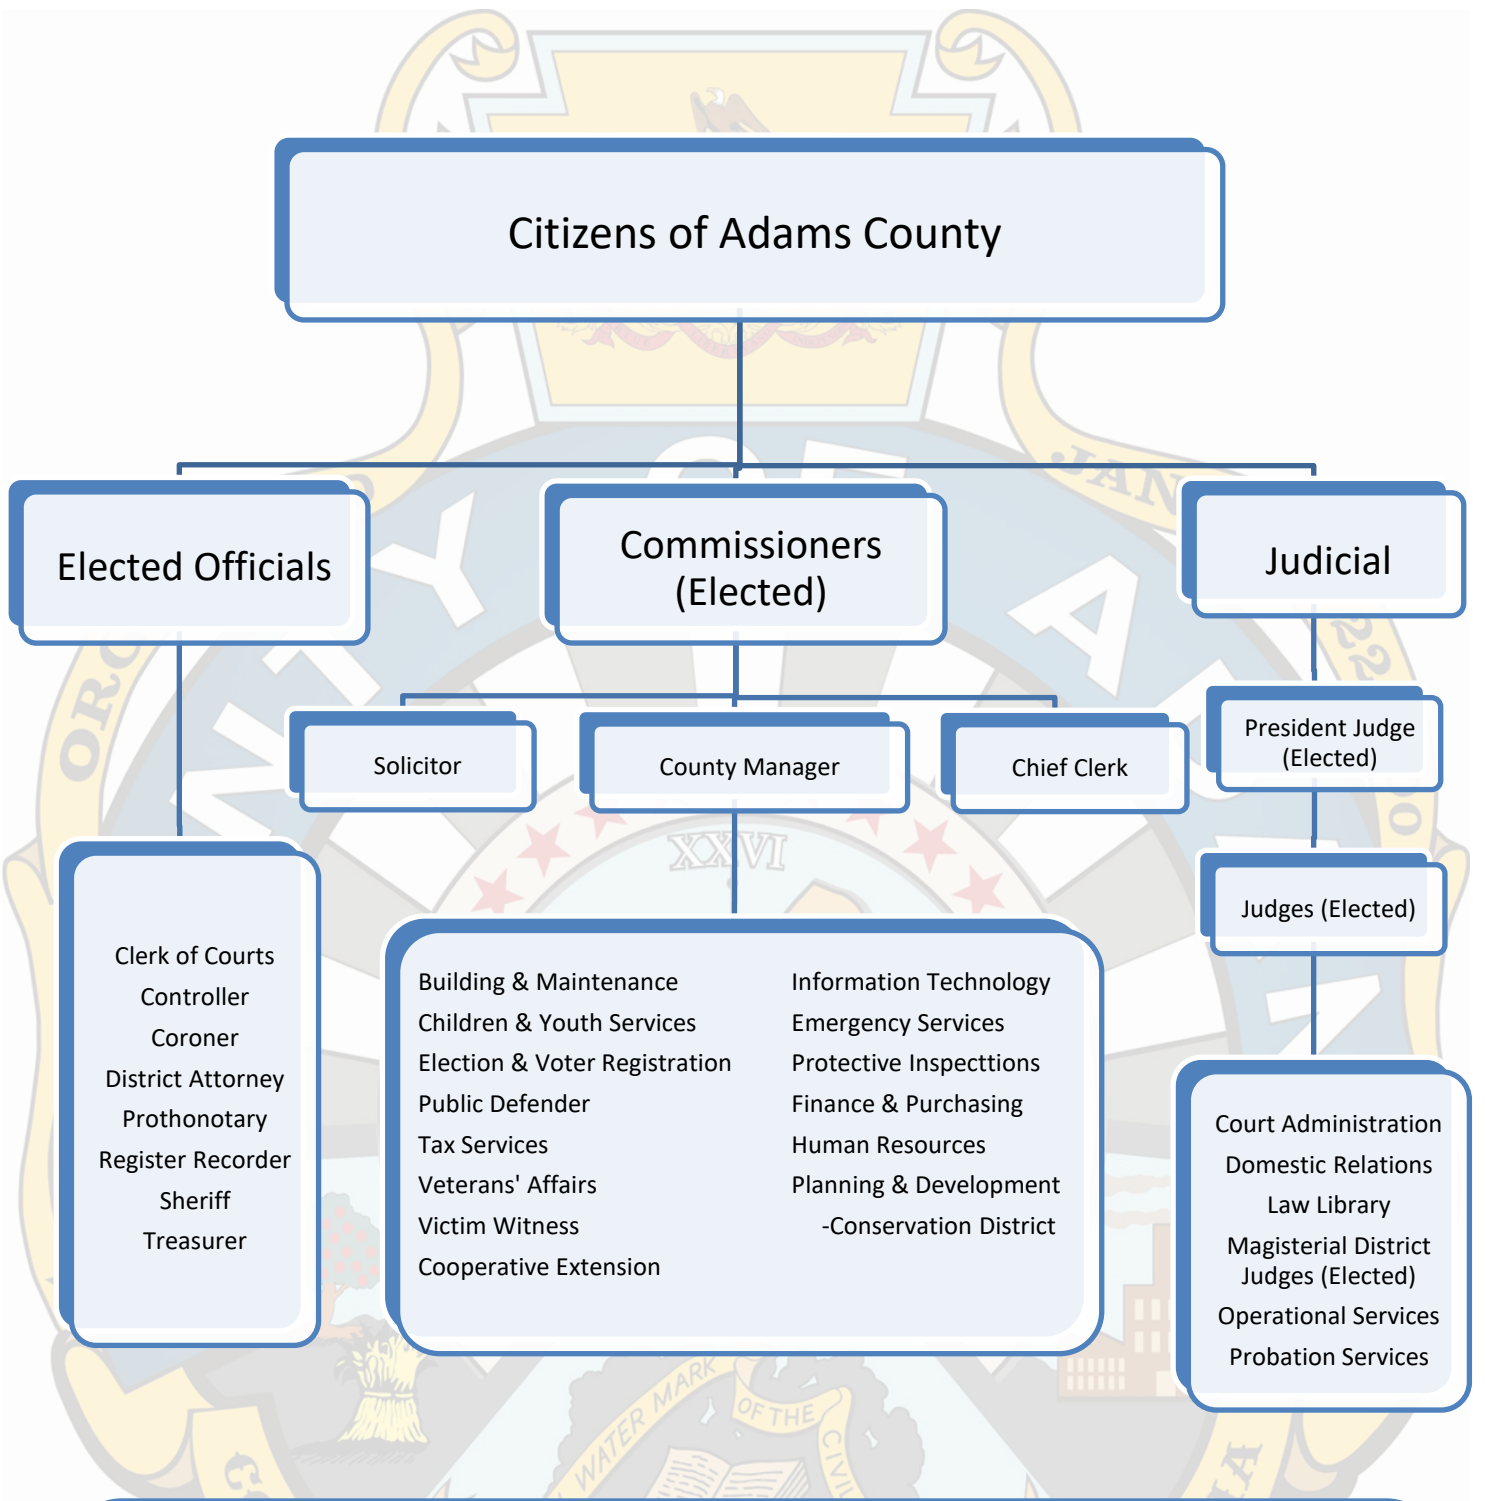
Citizens of Adams County

Elected Officials

Commissioners (Elected)

Judicial

Solicitor

County Manager

Chief Clerk

President Judge (Elected)

Judges (Elected)

Clerk of Courts
Controller
Coroner
District Attorney
Prothonotary
Register Recorder
Sheriff
Treasurer

Building & Maintenance
Children & Youth Services
Election & Voter Registration
Public Defender
Tax Services
Veterans' Affairs
Victim Witness
Cooperative Extension

Information Technology
Emergency Services
Protective Inspecttions
Finance & Purchasing
Human Resources
Planning & Development
-Conservation District

Court Administration
Domestic Relations
Law Library
Magisterial District Judges (Elected)
Operational Services
Probation Services

XXVI

WATER MARK OF THE CIVI